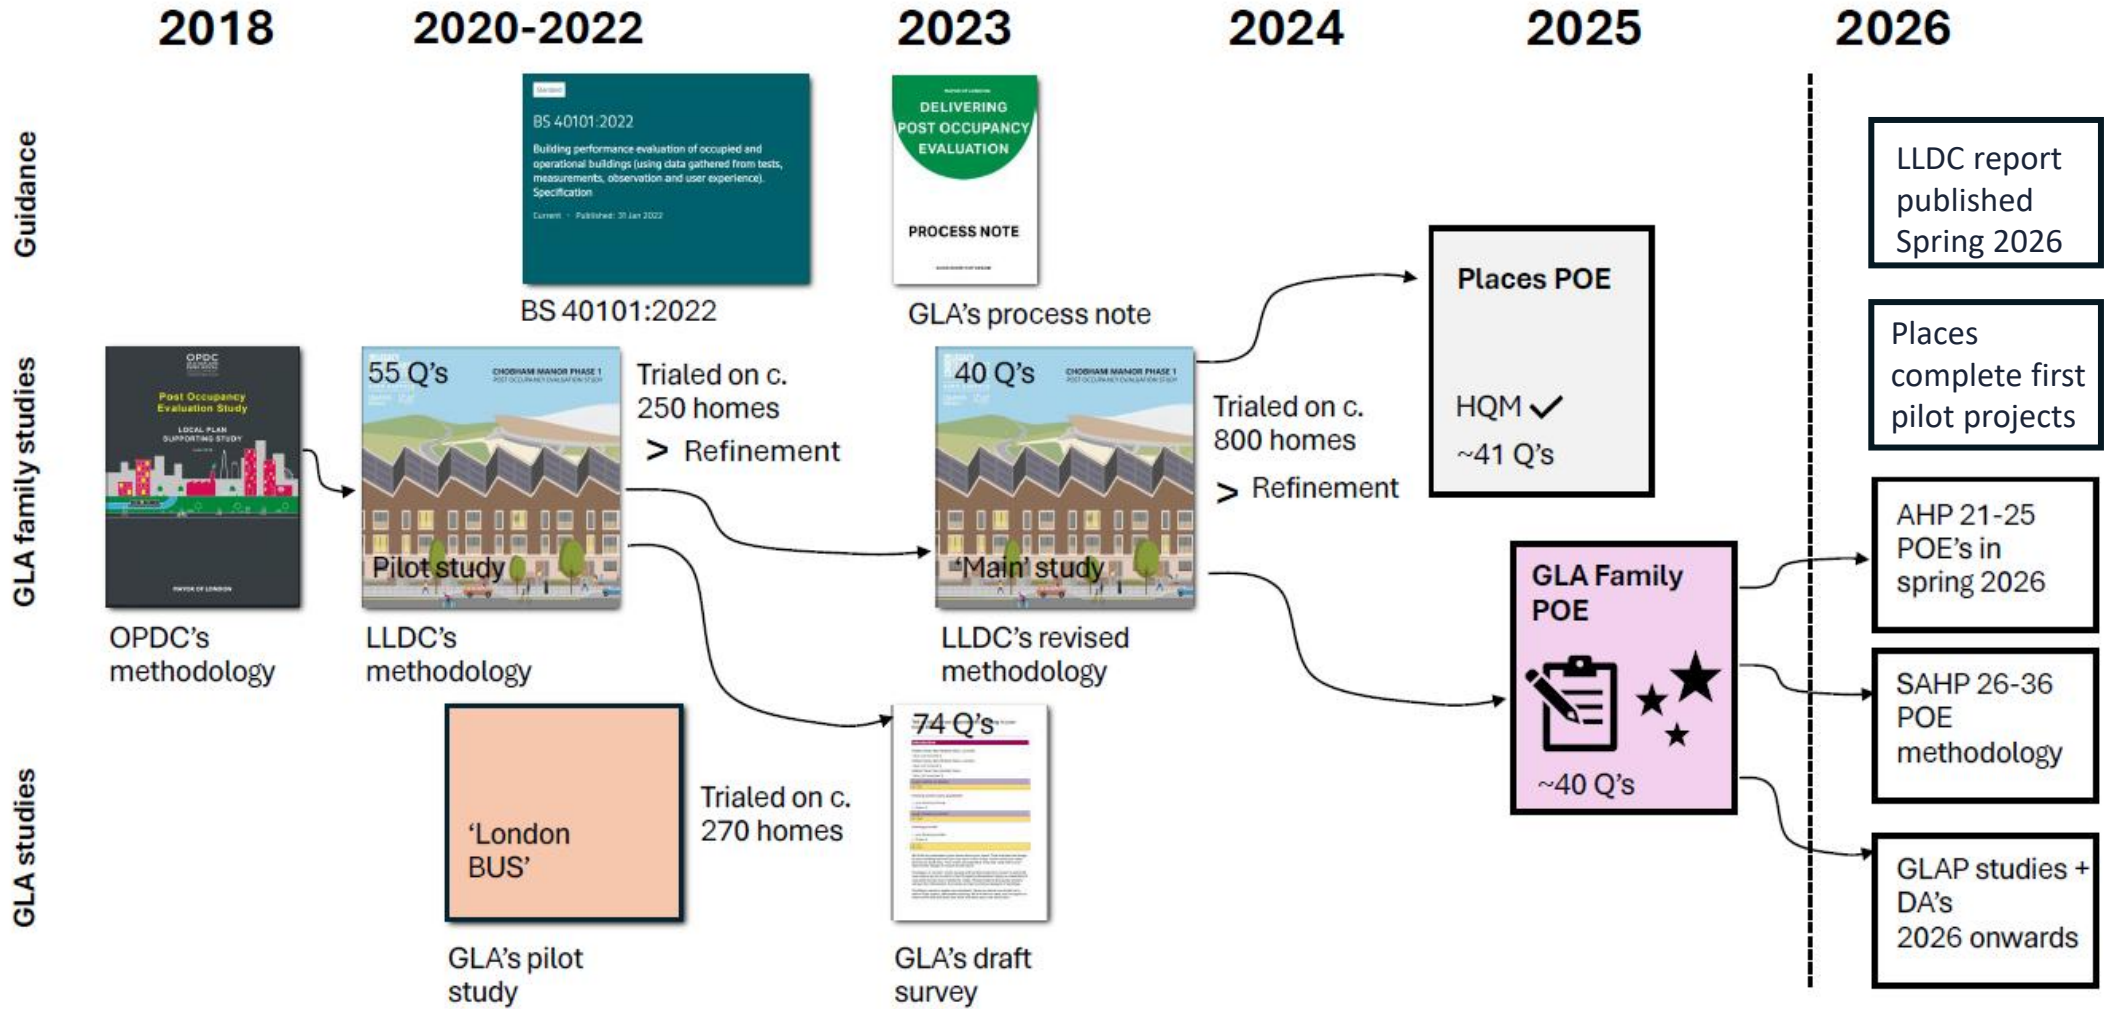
2018

2020-2022

2023

2024

2025

2026

Guidance

GLA family studies

GLA studies

BS 40101:2022

Building performance evaluation of occupied and operational buildings (using data gathered from tests, measurements, observation and user experience). Specification

Current · Published: 31 Jan 2022

BS 40101:2022

DELIVERING POST OCCUPANCY EVALUATION

PROCESS NOTE

GLA's process note

OPDC

Post Occupancy Evaluation Study

LOCAL PLAN SUPPORTING STUDY

MAYOR OF LONDON

OPDC's methodology

55 Q's

CHOBHAM MANOR PHASE 1

POST OCCUPANCY EVALUATION STUDY

Pilot study

LLDC's methodology

Trialed on c. 250 homes

> Refinement

40 Q's

CHOBHAM MANOR PHASE 1

POST OCCUPANCY EVALUATION STUDY

'Main' study

LLDC's revised methodology

Trialed on c. 800 homes

> Refinement

Places POE

HQM ✓

~41 Q's

GLA Family POE

~40 Q's

'London BUS'

GLA's pilot study

Trialed on c. 270 homes

74 Q's

GLA's draft survey

LLDC report published Spring 2026

Places complete first pilot projects

AHP 21-25 POE's in spring 2026

SAHP 26-36 POE methodology

GLAP studies + DA's 2026 onwards